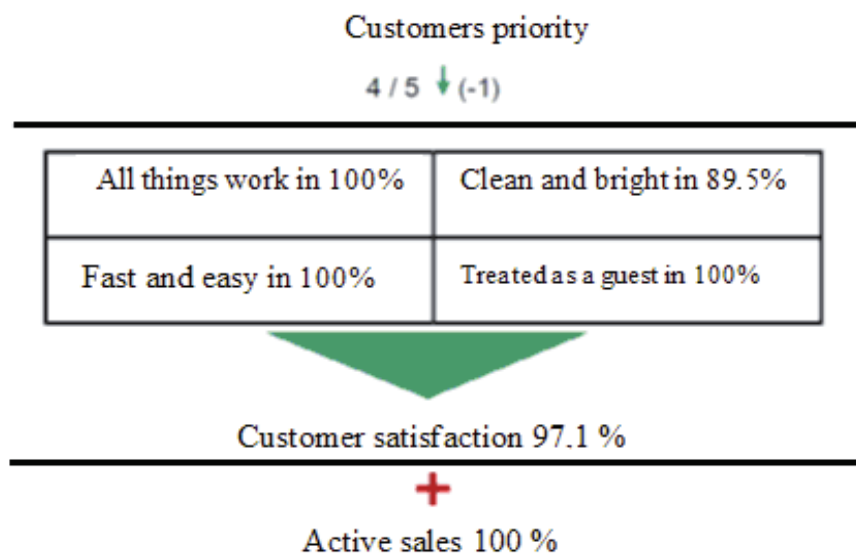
Customers priority

4 / 5 ↓ (-1)

| All things work in 100% | Clean and bright in 89.5% |
|---|---|
| Fast and easy in 100% | Treated as a guest in 100% |

Customer satisfaction 97.1 %

+

Active sales 100 %